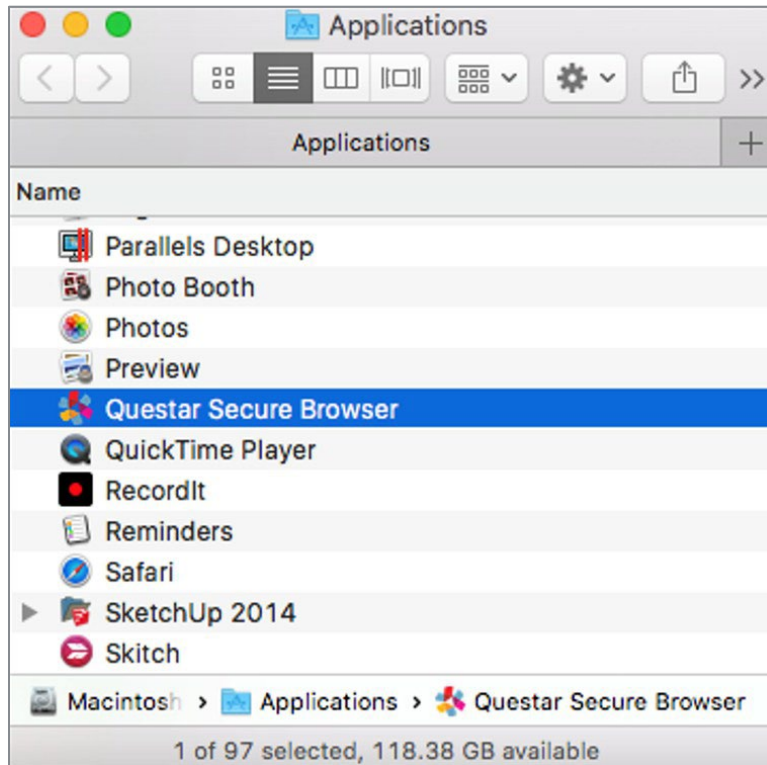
Applications

Applications

Name

Parallels Desktop

Photo Booth

Photos

Preview

Questar Secure Browser

QuickTime Player

RecordIt

Reminders

Safari

SketchUp 2014

Skitch

Macintosh › Applications › Questar Secure Browser

1 of 97 selected, 118.38 GB available